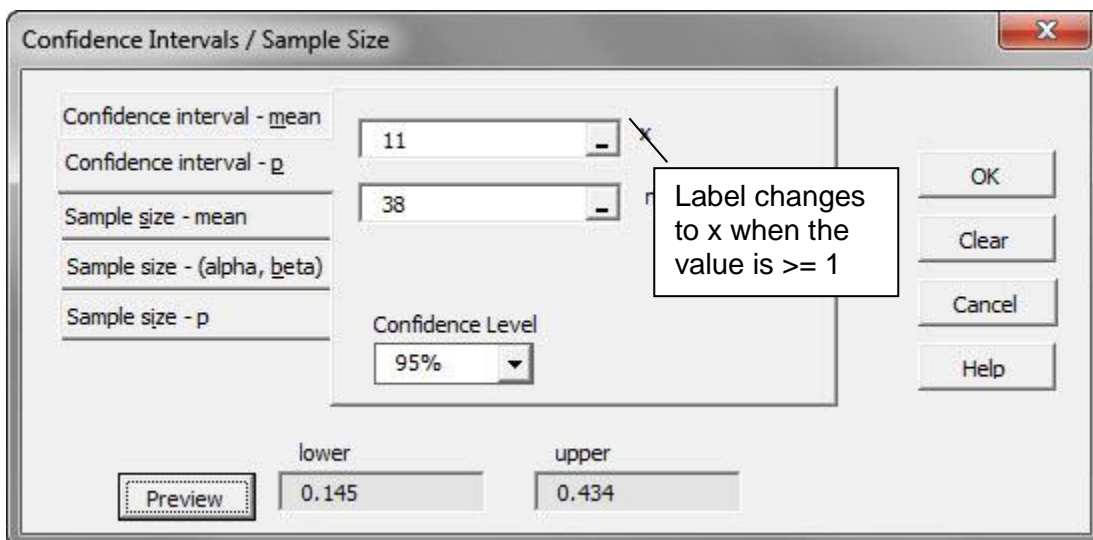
Confidence Intervals / Sample Size

X

Confidence interval - mean

Confidence interval - p

Sample size - mean

Sample size - (alpha, beta)

Sample size - p

11

x

38

n

Label changes to x when the value is >= 1

Confidence Level

95%

OK

Clear

Cancel

Help

lower

upper

Preview

0.145

0.434